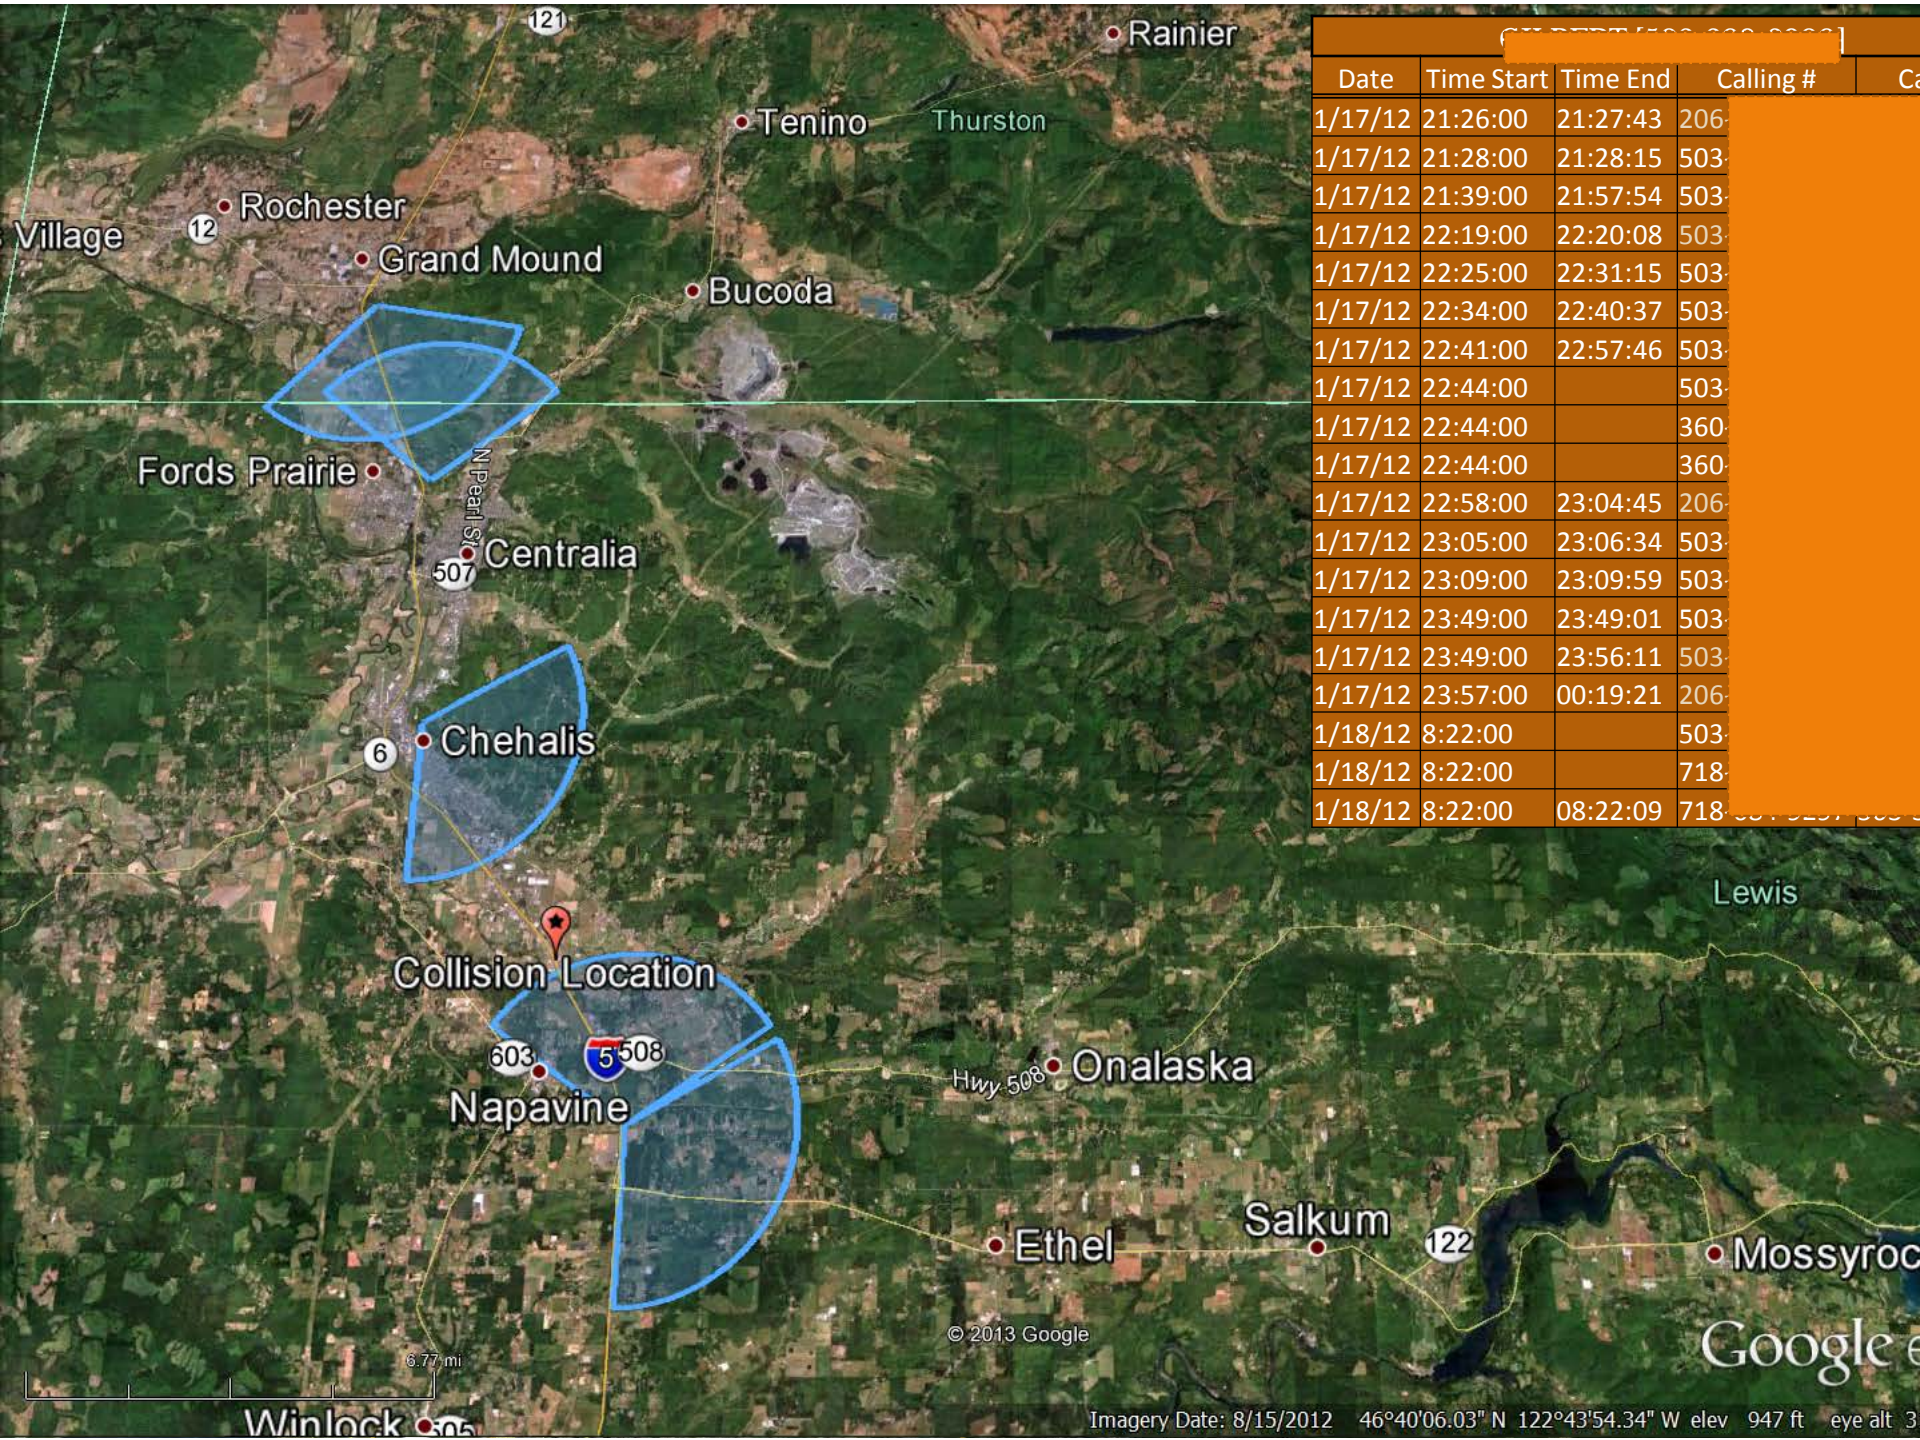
121
Rainier
Tenino
Thurston
Rochester
12
Village
Grand Mound
Bucoda
Fords Prairie
N Pearl St
Centralia
507
6
Chehalis
Collision Location
603
5
508
Napavine
Hwy 508
Onalaska
Lewis
Ethel
Salkum
122
Mossyroc
© 2013 Google
Google
6.77 mi
Winlock
505
Imagery Date: 8/15/2012 46°40'06.03" N 122°43'54.34" W elev 947 ft eye alt 3

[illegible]

| Date | Time Start | Time End | Calling # | Ca |
|---|---|---|---|---|
| 1/17/12 | 21:26:00 | 21:27:43 | 206 | |
| 1/17/12 | 21:28:00 | 21:28:15 | 503 | |
| 1/17/12 | 21:39:00 | 21:57:54 | 503 | |
| 1/17/12 | 22:19:00 | 22:20:08 | 503 | |
| 1/17/12 | 22:25:00 | 22:31:15 | 503 | |
| 1/17/12 | 22:34:00 | 22:40:37 | 503 | |
| 1/17/12 | 22:41:00 | 22:57:46 | 503 | |
| 1/17/12 | 22:44:00 | | 503 | |
| 1/17/12 | 22:44:00 | | 360 | |
| 1/17/12 | 22:44:00 | | 360 | |
| 1/17/12 | 22:58:00 | 23:04:45 | 206 | |
| 1/17/12 | 23:05:00 | 23:06:34 | 503 | |
| 1/17/12 | 23:09:00 | 23:09:59 | 503 | |
| 1/17/12 | 23:49:00 | 23:49:01 | 503 | |
| 1/17/12 | 23:49:00 | 23:56:11 | 503 | |
| 1/17/12 | 23:57:00 | 00:19:21 | 206 | |
| 1/18/12 | 8:22:00 | | 503 | |
| 1/18/12 | 8:22:00 | | 718 | |
| 1/18/12 | 8:22:00 | 08:22:09 | 718 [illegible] | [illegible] |